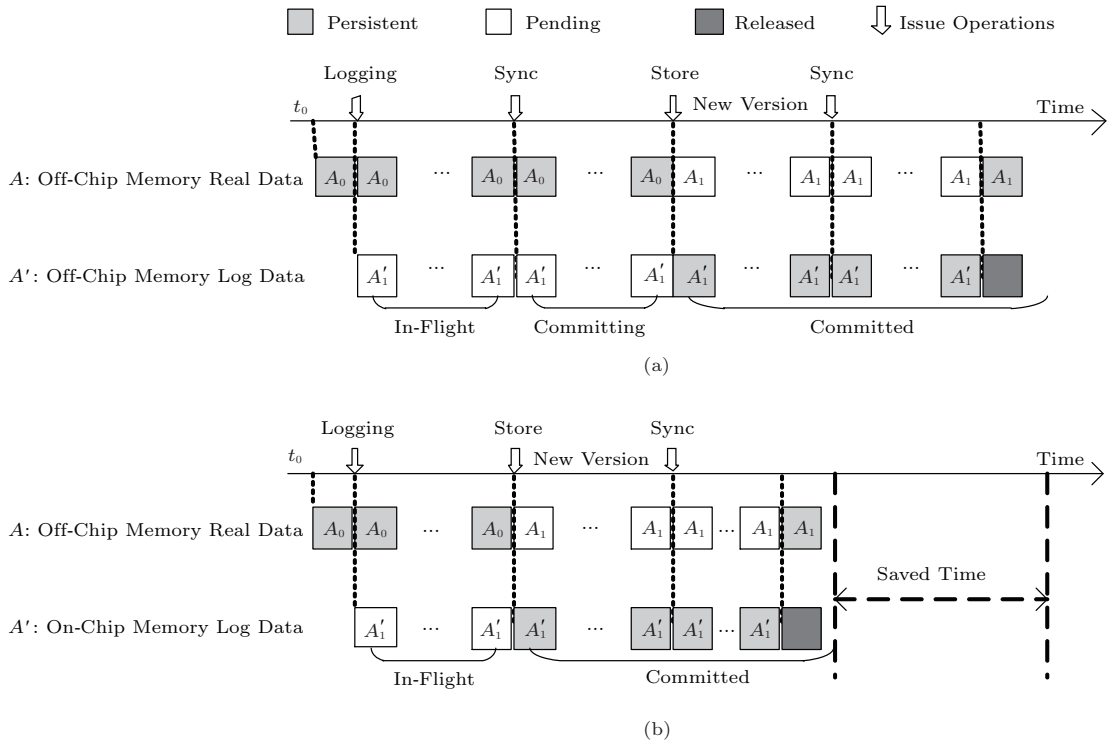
Persistent Pending Released Issue Operations

Logging Sync Store Sync

$t_0$ New Version Time

$A$: Off-Chip Memory Real Data $A_0$ $A_0$ ··· $A_0$ $A_0$ ··· $A_0$ $A_1$ ··· $A_1$ $A_1$ ··· $A_1$ $A_1$

$A'$: Off-Chip Memory Log Data $A_1'$ ··· $A_1'$ $A_1'$ ··· $A_1'$ $A_1'$ ··· $A_1'$ $A_1'$ ··· $A_1'$

In-Flight Committing Committed

(a)

Logging Store Sync

$t_0$ New Version Time

$A$: Off-Chip Memory Real Data $A_0$ $A_0$ ··· $A_0$ $A_1$ ··· $A_1$ $A_1$ ··· $A_1$ $A_1$

Saved Time

$A'$: On-Chip Memory Log Data $A_1'$ ··· $A_1'$ $A_1'$ ··· $A_1'$ $A_1'$ ··· $A_1'$

In-Flight Committed

(b)